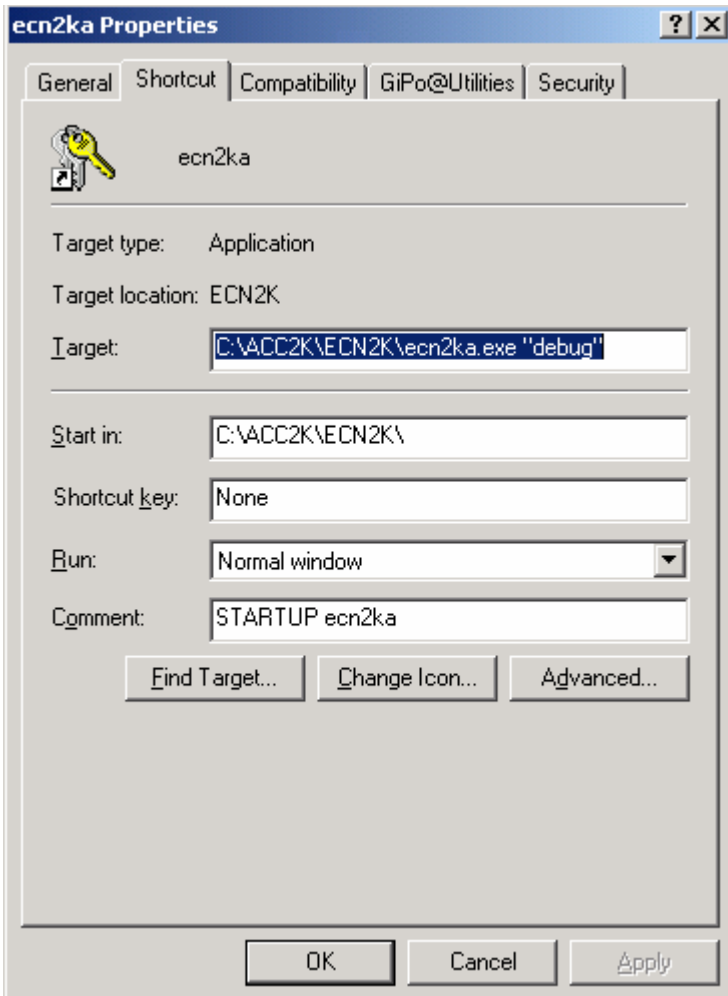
ecn2ka Properties

? X

General | Shortcut | Compatibility | GiPo@Utilities | Security

ecn2ka

Target type: Application

Target location: ECN2K

Target: C:\ACC2K\ECN2K\ecn2ka.exe "debug"

Start in: C:\ACC2K\ECN2K\

Shortcut key: None

Run: Normal window

Comment: STARTUP ecn2ka

Find Target... | Change Icon... | Advanced...

OK | Cancel | Apply